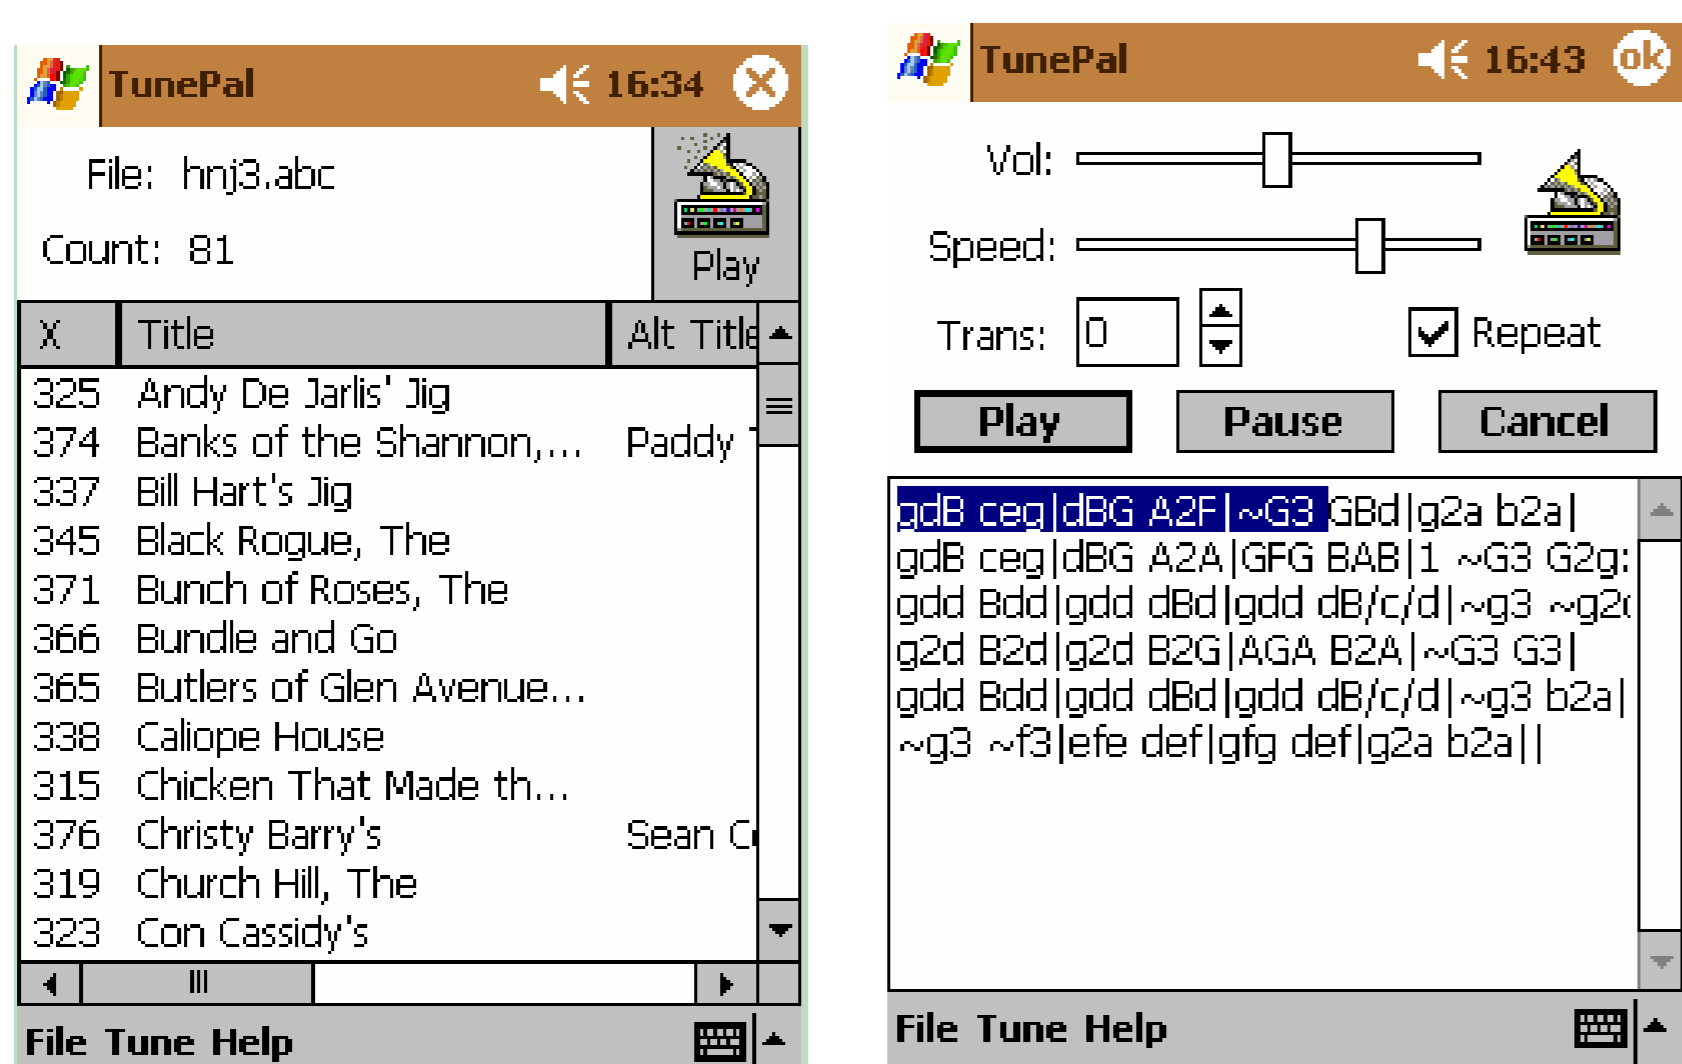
TunePal 16:34

File: hnj3.abc

Count: 81

Play

| X | Title | Alt Title |
|---|---|---|
| 325 | Andy De Jarlis' Jig | |
| 374 | Banks of the Shannon,... | Paddy |
| 337 | Bill Hart's Jig | |
| 345 | Black Rogue, The | |
| 371 | Bunch of Roses, The | |
| 366 | Bundle and Go | |
| 365 | Butlers of Glen Avenue... | |
| 338 | Caliope House | |
| 315 | Chicken That Made th... | |
| 376 | Christy Barry's | Sean C |
| 319 | Church Hill, The | |
| 323 | Con Cassidy's | |

File Tune Help

TunePal 16:43 ok

Vol:

Speed:

Trans: 0

Repeat

Play Pause Cancel

gdB ceg|dBG A2F|~G3 GBd|g2a b2a|
gdB ceg|dBG A2A|GFG BAB|1 ~G3 G2g:
gdd Bdd|gdd dBd|gdd dB/c/d|~g3 ~g2
g2d B2d|g2d B2G|AGA B2A|~G3 G3|
gdd Bdd|gdd dBd|gdd dB/c/d|~g3 b2a|
~g3 ~f3|efe def|gfg def|g2a b2a||

File Tune Help